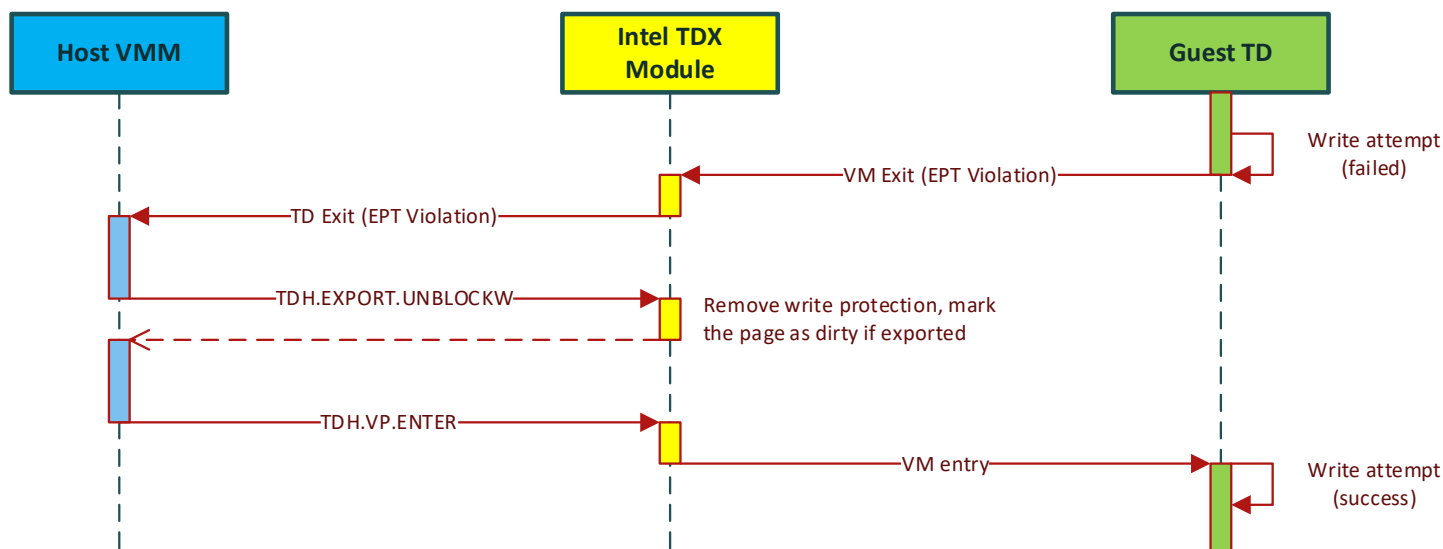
Host VMM

Intel TDX Module

Guest TD

Write attempt (failed)

VM Exit (EPT Violation)

TD Exit (EPT Violation)

TDH.EXPORT.UNBLOCKW

Remove write protection, mark the page as dirty if exported

TDH.VP.ENTER

VM entry

Write attempt (success)